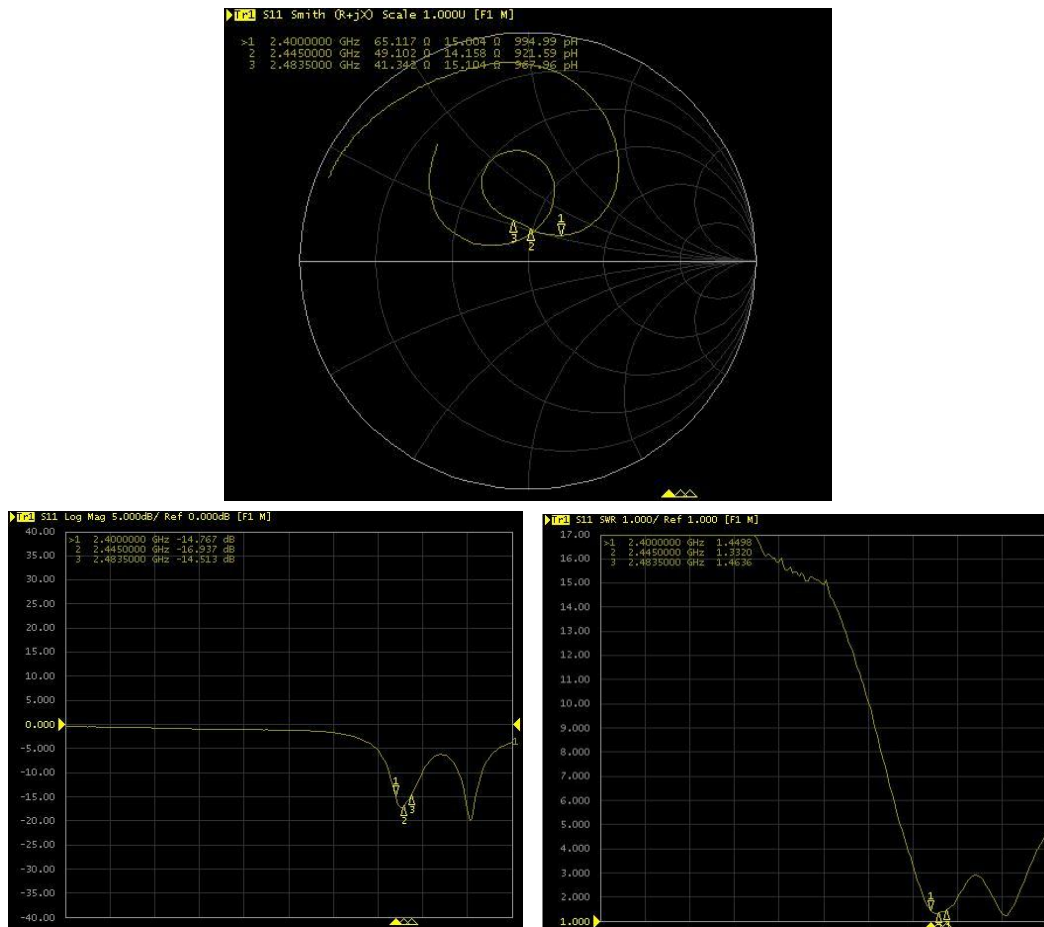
Tr1 S11 Smith (R+jX) Scale 1.000U [F1 M]
>1 2.4000000 GHz 65.117 Ω 15.004 Ω 994.99 pH
2 2.4450000 GHz 49.102 Ω 14.158 Ω 921.59 pH
3 2.4835000 GHz 41.342 Ω 15.104 Ω 967.96 pH

1
3 2
2

Tr1 S11 Log Mag 5.000dB/ Ref 0.000dB [F1 M]
>1 2.4000000 GHz -14.767 dB
2 2.4450000 GHz -16.937 dB
3 2.4835000 GHz -14.513 dB

40.00
35.00
30.00
25.00
20.00
15.00
10.00
5.000
0.000
-5.000
-10.00
-15.00
-20.00
-25.00
-30.00
-35.00
-40.00

1
1
3
2

Tr1 S11 SWR 1.000/ Ref 1.000 [F1 M]
>1 2.4000000 GHz 1.4498
2 2.4450000 GHz 1.3320
3 2.4835000 GHz 1.4636

17.00
16.00
15.00
14.00
13.00
12.00
11.00
10.00
9.000
8.000
7.000
6.000
5.000
4.000
3.000
2.000
1.000

1